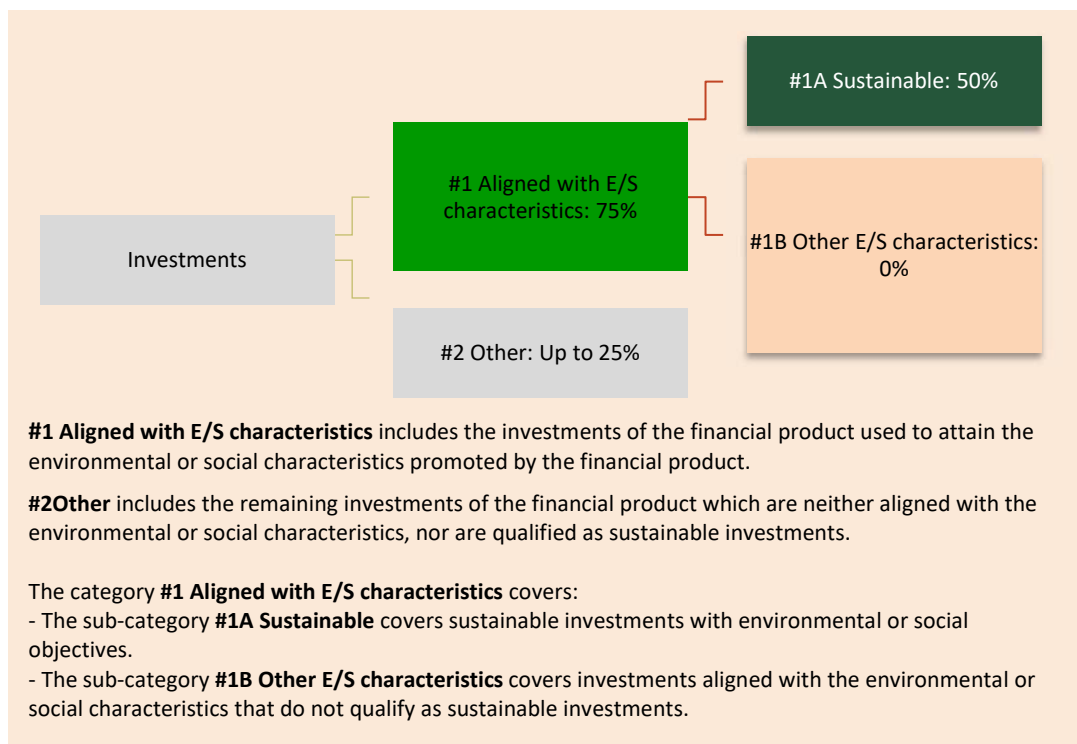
#1A Sustainable: 50%

#1 Aligned with E/S characteristics: 75%

Investments

#1B Other E/S characteristics: 0%

#2 Other: Up to 25%

**#1 Aligned with E/S characteristics** includes the investments of the financial product used to attain the environmental or social characteristics promoted by the financial product.

**#2Other** includes the remaining investments of the financial product which are neither aligned with the environmental or social characteristics, nor are qualified as sustainable investments.

The category **#1 Aligned with E/S characteristics** covers:
- The sub-category **#1A Sustainable** covers sustainable investments with environmental or social objectives.
- The sub-category **#1B Other E/S characteristics** covers investments aligned with the environmental or social characteristics that do not qualify as sustainable investments.